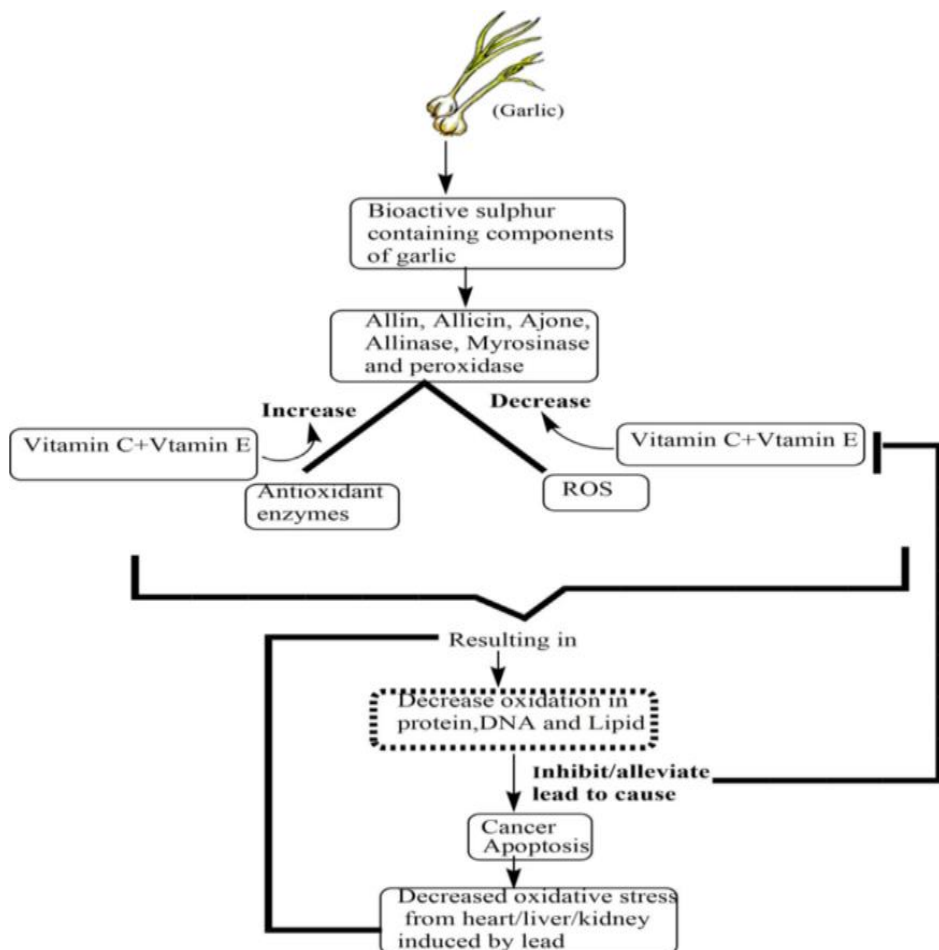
(Garlic)

Bioactive sulphur containing components of garlic

Allin, Allicin, Ajone, Allinase, Myrosinase and peroxidase

Increase

Decrease

Vitamin C+Vtamin E

Vitamin C+Vtamin E

Antioxidant enzymes

ROS

Resulting in

Decrease oxidation in protein,DNA and Lipid

Inhibit/alleviate lead to cause

Cancer Apoptosis

Decreased oxidative stress from heart/liver/kidney induced by lead